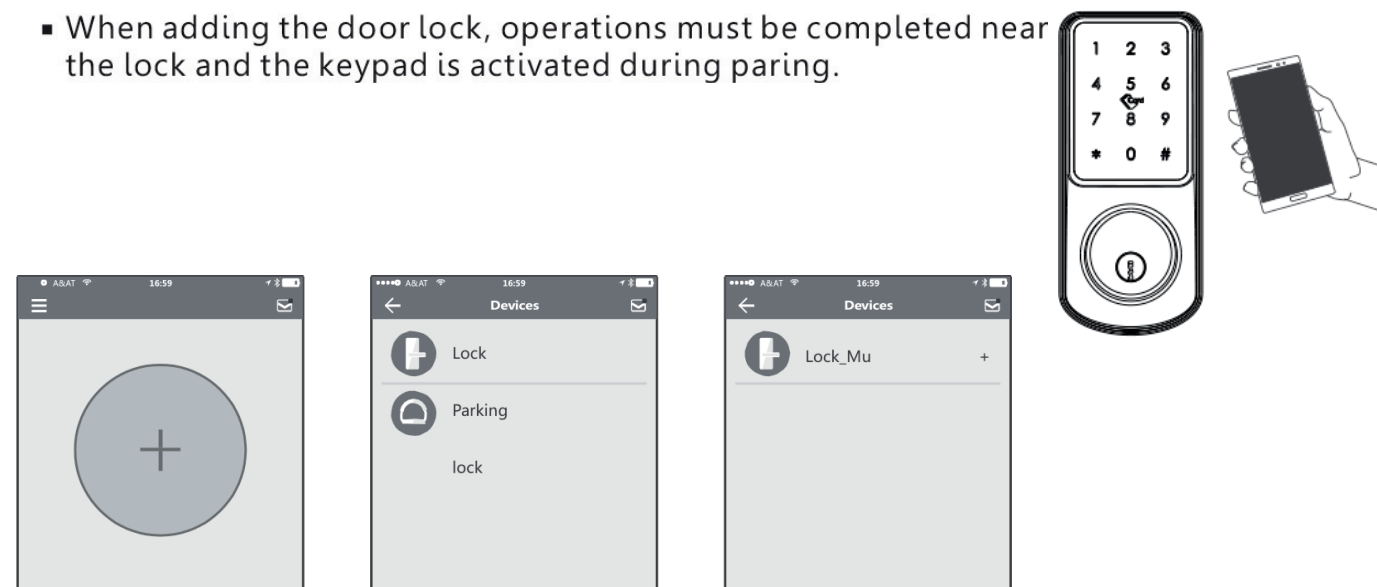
▪ When adding the door lock, operations must be completed near the lock and the keypad is activated during paring.

1 2 3
4 5 6
7 8 9
* 0 #

A&AT 16:59

A&AT 16:59
Devices
Lock
Parking
lock

A&AT 16:59
Devices
Lock_Mu +